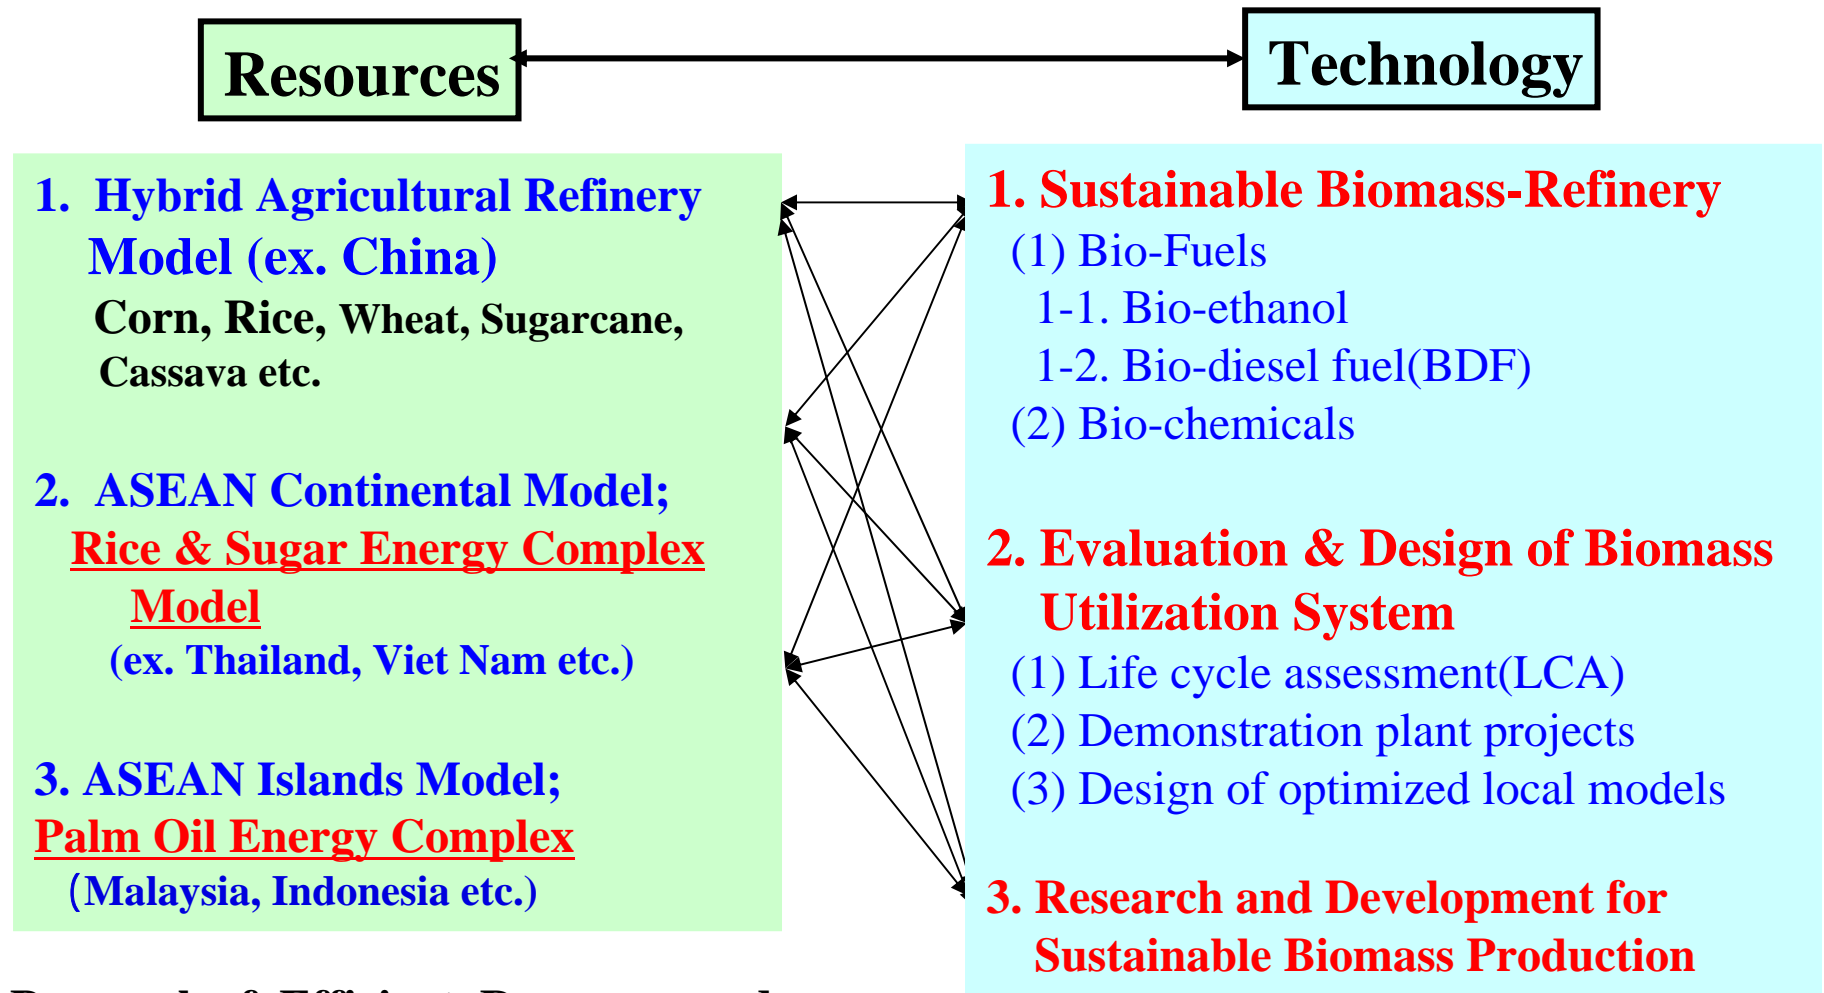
Resources

Technology

1. Hybrid Agricultural Refinery Model (ex. China)
Corn, Rice, Wheat, Sugarcane, Cassava etc.

2. ASEAN Continental Model;
Rice & Sugar Energy Complex Model
(ex. Thailand, Viet Nam etc.)

3. ASEAN Islands Model;
Palm Oil Energy Complex
(Malaysia, Indonesia etc.)

1. Sustainable Biomass-Refinery
(1) Bio-Fuels
1-1. Bio-ethanol
1-2. Bio-diesel fuel(BDF)
(2) Bio-chemicals

2. Evaluation & Design of Biomass Utilization System
(1) Life cycle assessment(LCA)
(2) Demonstration plant projects
(3) Design of optimized local models

3. Research and Development for Sustainable Biomass Production

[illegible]